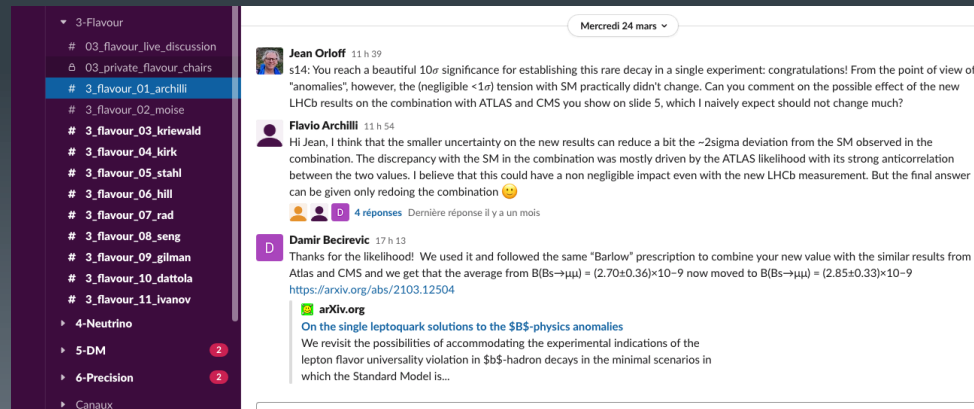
3-Flavour
# 03_flavour_live_discussion
03_private_flavour_chairs
# 3_flavour_01_archilli
# 3_flavour_02_moise
# 3_flavour_03_kriewald
# 3_flavour_04_kirk
# 3_flavour_05_stahl
# 3_flavour_06_hill
# 3_flavour_07_rad
# 3_flavour_08_seng
# 3_flavour_09_gilman
# 3_flavour_10_dattola
# 3_flavour_11_ivanov
4-Neutrino
5-DM 2
6-Precision 2
Canaux

Mercredi 24 mars

Jean Orloff 11 h 39
s14: You reach a beautiful 10$\sigma$ significance for establishing this rare decay in a single experiment: congratulations! From the point of view of "anomalies", however, the (negligible <1$\sigma$) tension with SM practically didn't change. Can you comment on the possible effect of the new LHCb results on the combination with ATLAS and CMS you show on slide 5, which I naively expect should not change much?

Flavio Archilli 11 h 54
Hi Jean, I think that the smaller uncertainty on the new results can reduce a bit the ~2sigma deviation from the SM observed in the combination. The discrepancy with the SM in the combination was mostly driven by the ATLAS likelihood with its strong anticorrelation between the two values. I believe that this could have a non negligible impact even with the new LHCb measurement. But the final answer can be given only redoing the combination 🙂
D 4 réponses Dernière réponse il y a un mois

D Damir Becirevic 17 h 13
Thanks for the likelihood! We used it and followed the same "Barlow" prescription to combine your new value with the similar results from Atlas and CMS and we get that the average from B(Bs→μμ) = (2.70±0.36)×10−9 now moved to B(Bs→μμ) = (2.85±0.33)×10−9
https://arxiv.org/abs/2103.12504
arXiv.org
On the single leptoquark solutions to the $B$-physics anomalies
We revisit the possibilities of accommodating the experimental indications of the lepton flavor universality violation in $b$-hadron decays in the minimal scenarios in which the Standard Model is...